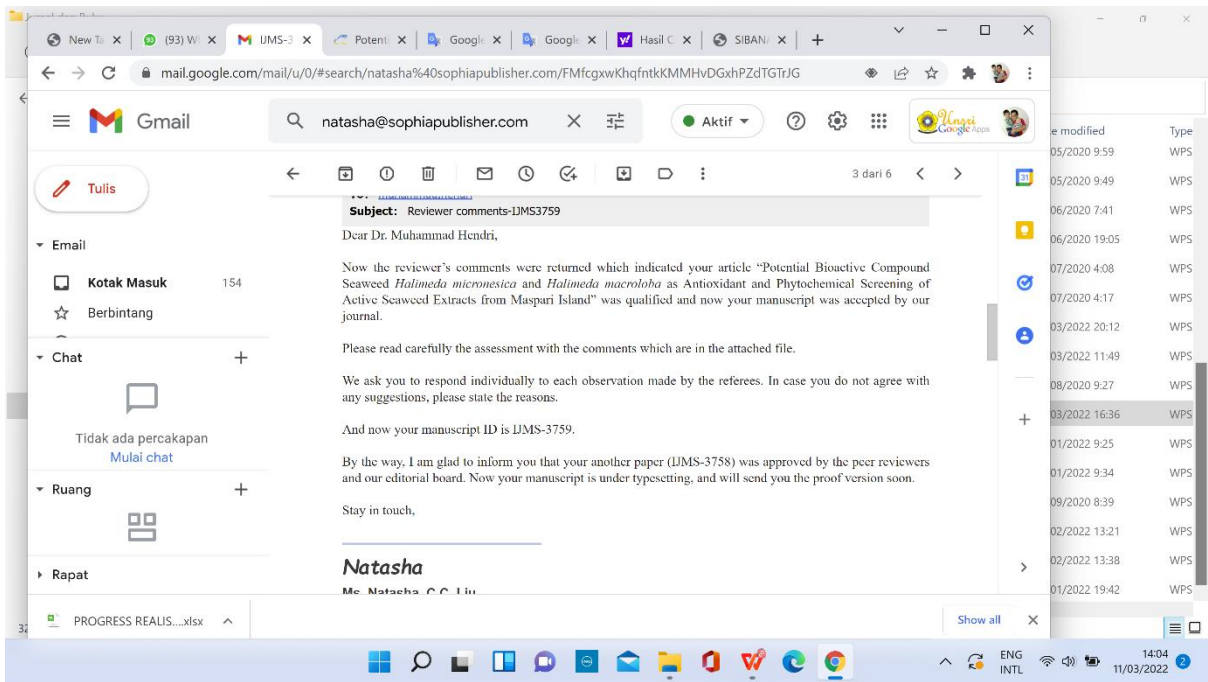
New Ta | (93) W | IJMS-3 | Potent | Google | Google | Hasil C | SIBAN/ | +

mail.google.com/mail/u/0/#search/natasha%40sophiapublisher.com/FMfcgxwKhqfntkKMMHvDGxhPZdTGTrJG

Gmail

natasha@sophiapublisher.com

Aktif

Tulis

Email

Kotak Masuk 154

Berbintang

Chat +

Tidak ada percakapan
Mulai chat

Ruang +

Rapat

3 dari 6

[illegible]

Subject: Reviewer comments-IJMS3759

Dear Dr. Muhammad Hendri,

Now the reviewer's comments were returned which indicated your article "Potential Bioactive Compound Seaweed *Halimeda micronesica* and *Halimeda macroloba* as Antioxidant and Phytochemical Screening of Active Seaweed Extracts from Maspari Island" was qualified and now your manuscript was accepted by our journal.

Please read carefully the assessment with the comments which are in the attached file.

We ask you to respond individually to each observation made by the referees. In case you do not agree with any suggestions, please state the reasons.

And now your manuscript ID is IJMS-3759.

By the way, I am glad to inform you that your another paper (IJMS-3758) was approved by the peer reviewers and our editorial board. Now your manuscript is under typesetting, and will send you the proof version soon.

Stay in touch,

Natasha

Ms. Natasha C.C. Liu

PROGRESS REALIS....xlsx

Show all

e modified | Type
05/2020 9:59 | WPS
05/2020 9:49 | WPS
06/2020 7:41 | WPS
06/2020 19:05 | WPS
07/2020 4:08 | WPS
07/2020 4:17 | WPS
03/2022 20:12 | WPS
03/2022 11:49 | WPS
08/2020 9:27 | WPS
03/2022 16:36 | WPS
01/2022 9:25 | WPS
01/2022 9:34 | WPS
09/2020 8:39 | WPS
02/2022 13:21 | WPS
02/2022 13:38 | WPS
01/2022 19:42 | WPS

ENG INTL 14:04 11/03/2022 2